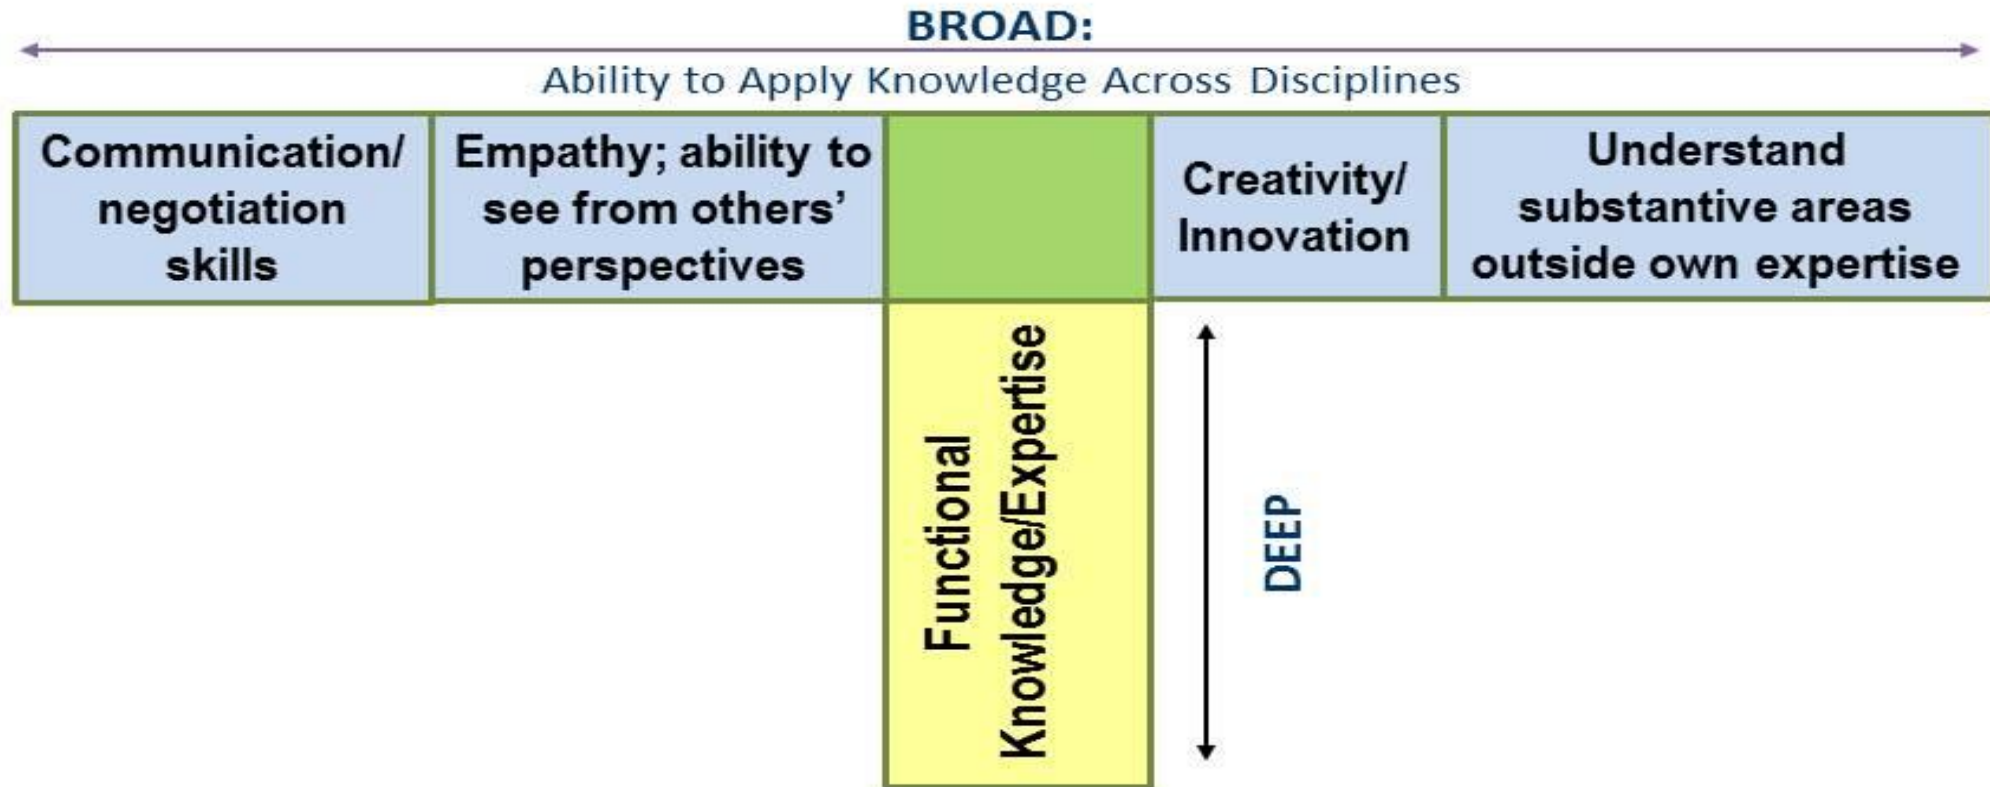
BROAD:
Ability to Apply Knowledge Across Disciplines

| Communication/ negotiation skills | Empathy; ability to see from others' perspectives | | Creativity/ Innovation | Understand substantive areas outside own expertise |
|---|---|---|---|---|

Functional Knowledge/Expertise

DEEP